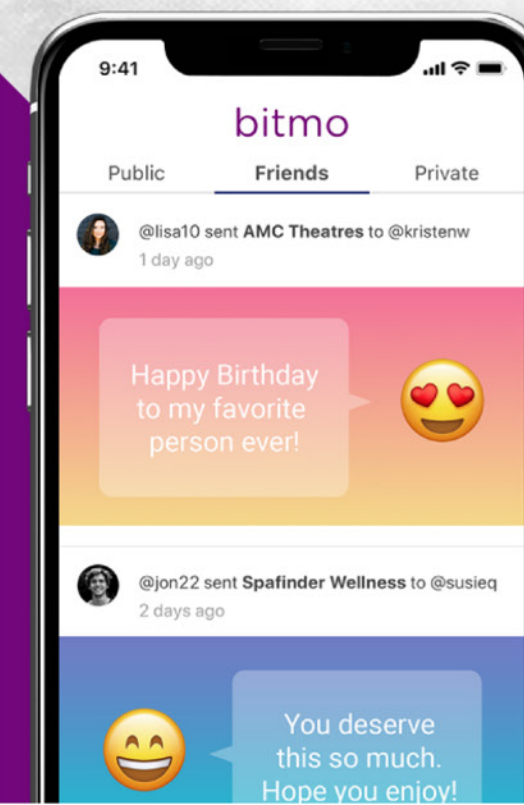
9:41

bitmo

Public Friends Private

@lisa10 sent **AMC Theatres** to @kristenw
1 day ago

Happy Birthday to my favorite person ever!

@jon22 sent **Spafinder Wellness** to @susieq
2 days ago

You deserve this so much. Hope you enjoy!